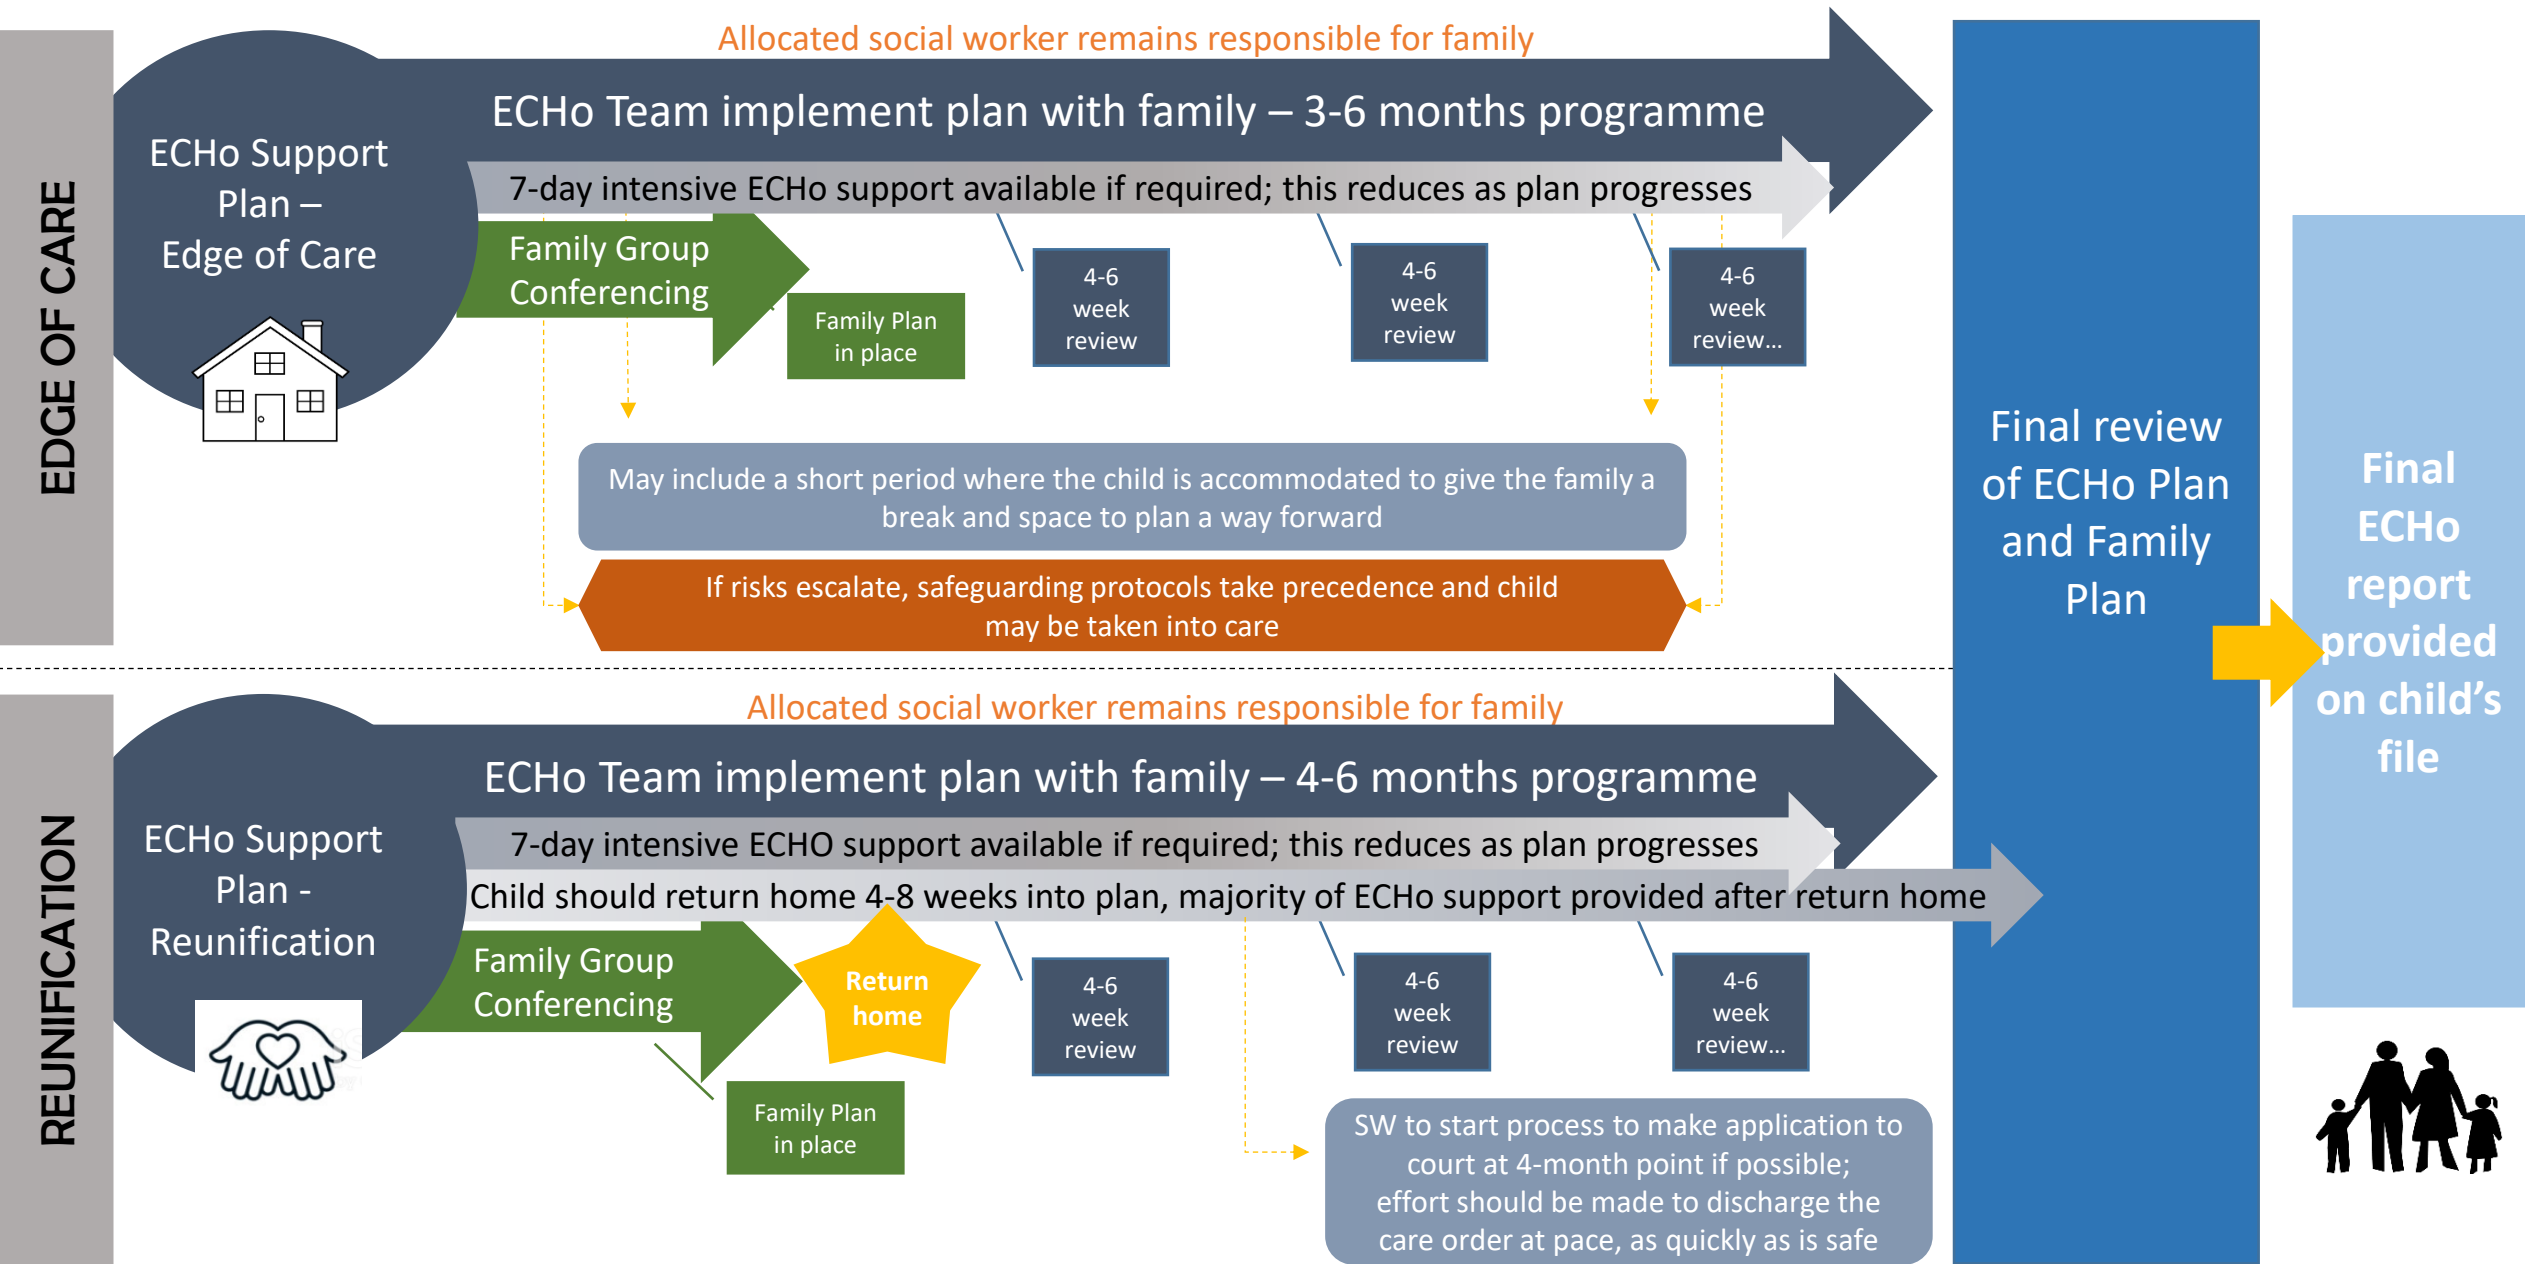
EDGE OF CARE

ECHo Support Plan – Edge of Care

Allocated social worker remains responsible for family

ECHo Team implement plan with family – 3-6 months programme

7-day intensive ECHo support available if required; this reduces as plan progresses

Family Group Conferencing

Family Plan in place

4-6 week review

4-6 week review

4-6 week review...

May include a short period where the child is accommodated to give the family a break and space to plan a way forward

If risks escalate, safeguarding protocols take precedence and child may be taken into care

REUNIFICATION

ECHo Support Plan - Reunification

Allocated social worker remains responsible for family

ECHo Team implement plan with family – 4-6 months programme

7-day intensive ECHO support available if required; this reduces as plan progresses

Child should return home 4-8 weeks into plan, majority of ECHo support provided after return home

Family Group Conferencing

Return home

Family Plan in place

4-6 week review

4-6 week review

4-6 week review...

SW to start process to make application to court at 4-month point if possible; effort should be made to discharge the care order at pace, as quickly as is safe

Final review of ECHo Plan and Family Plan

Final ECHo report provided on child's file